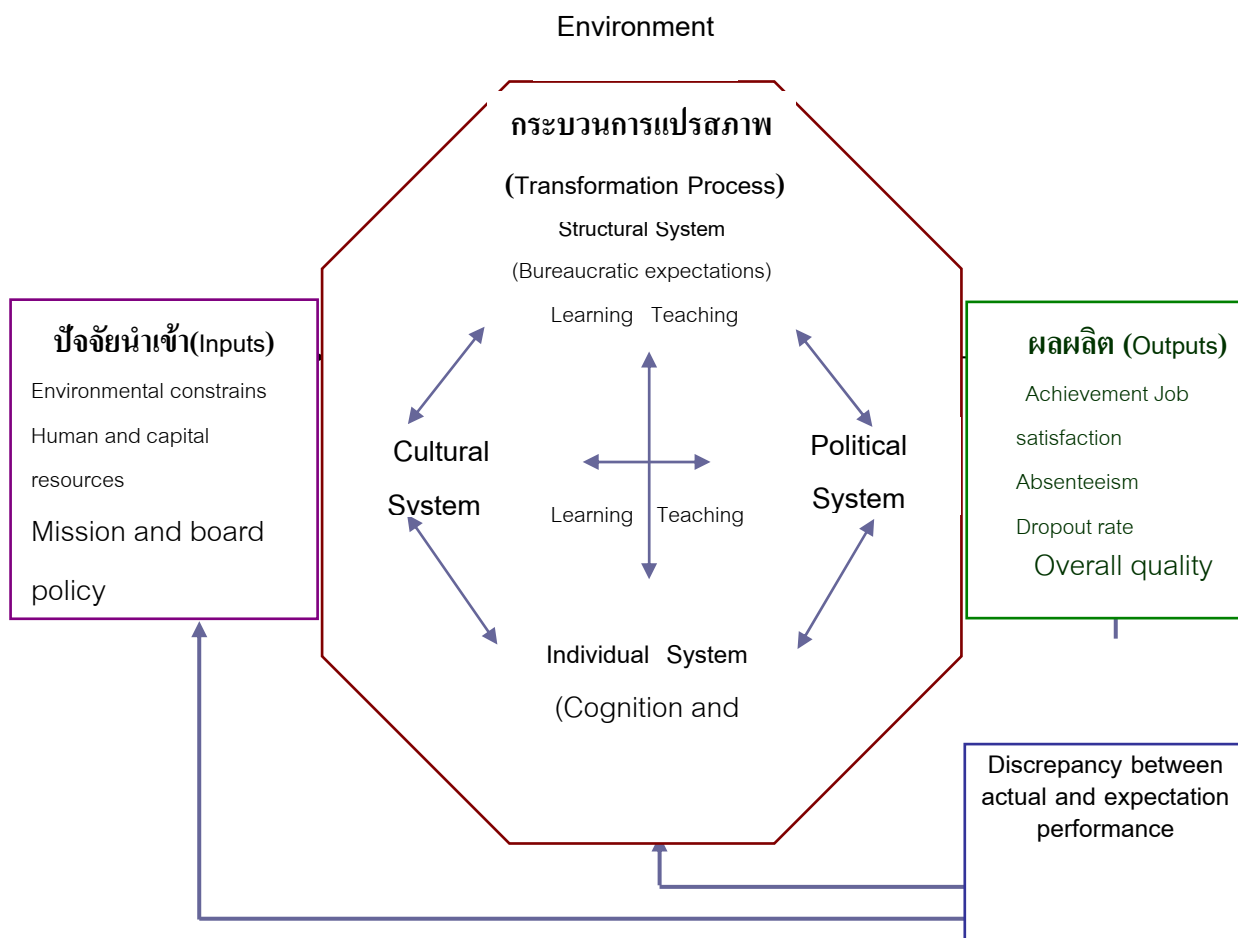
Environment

กระบวนการแปรสภาพ

(Transformation Process)

Structural System

(Bureaucratic expectations)

Learning Teaching

ปัจจัยนำเข้า(Inputs)

Environmental constrains

Human and capital resources

Mission and board policy

Cultural System

Learning Teaching

Political System

ผลผลิต (Outputs)

Achievement Job satisfaction

Absenteeism

Dropout rate

Overall quality

Individual System

(Cognition and

Discrepancy between actual and expectation performance